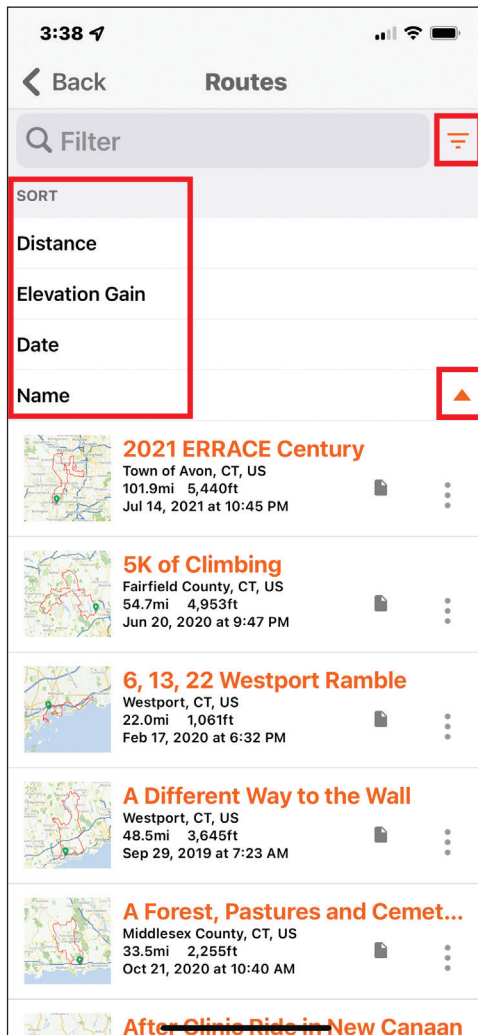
3:38

Back Routes

Filter

SORT

Distance

Elevation Gain

Date

Name

2021 ERRACE Century
Town of Avon, CT, US
101.9mi 5,440ft
Jul 14, 2021 at 10:45 PM

5K of Climbing
Fairfield County, CT, US
54.7mi 4,953ft
Jun 20, 2020 at 9:47 PM

6, 13, 22 Westport Ramble
Westport, CT, US
22.0mi 1,061ft
Feb 17, 2020 at 6:32 PM

A Different Way to the Wall
Westport, CT, US
48.5mi 3,645ft
Sep 29, 2019 at 7:23 AM

A Forest, Pastures and Cemet...
Middlesex County, CT, US
33.5mi 2,255ft
Oct 21, 2020 at 10:40 AM

After Clinic Ride in New Canaan